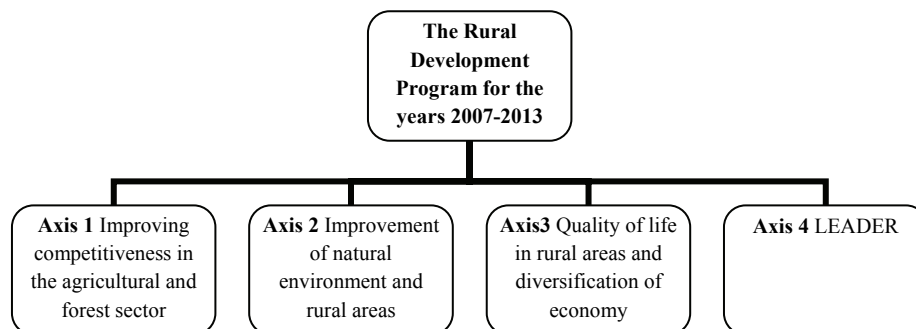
The Rural Development Program for the years 2007-2013

Axis 1 Improving competitiveness in the agricultural and forest sector

Axis 2 Improvement of natural environment and rural areas

Axis3 Quality of life in rural areas and diversification of economy

Axis 4 LEADER